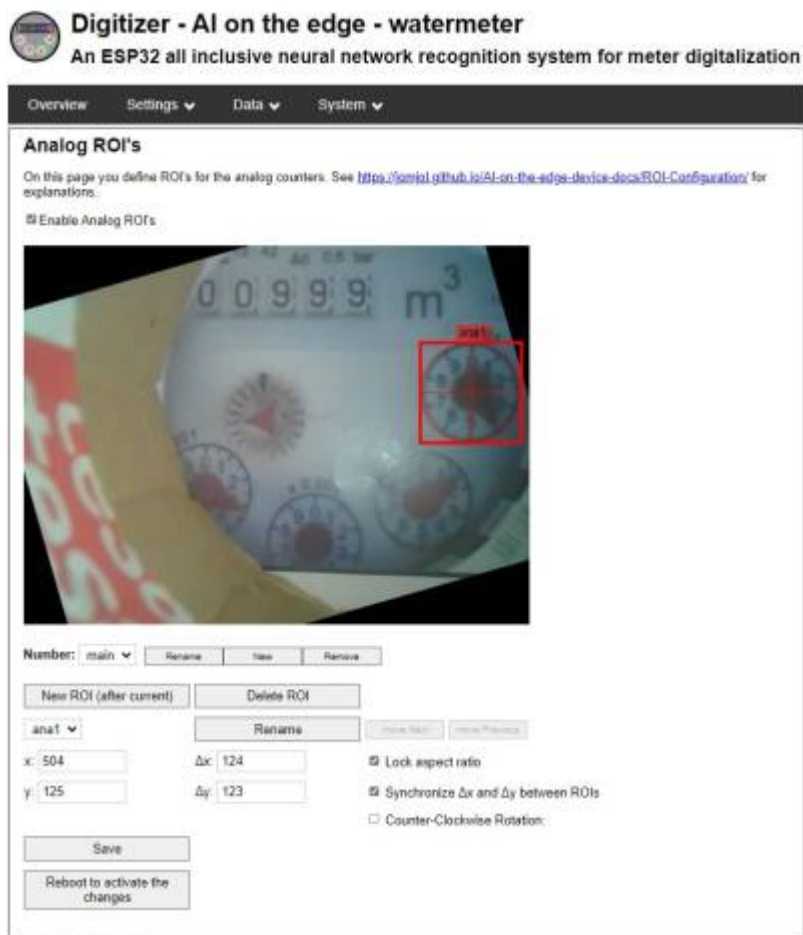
Digitizer - AI on the edge - watermeter
An ESP32 all inclusive neural network recognition system for meter digitalization

Overview Settings Data System

Analog ROI's

On this page you define ROI's for the analog counters. See https://jomjol.github.io/AI-on-the-edge-device-docs/ROI-Configuration/ for explanations.

Enable Analog ROI's

00999 $m^3$

ana1

Number: main Rename New Remove

New ROI (after current) Delete ROI

ana1 Rename Move Next Move Previous

x: 504 Δx: 124 Lock aspect ratio

y: 125 Δy: 123 Synchronize Δx and Δy between ROIs

Counter-Clockwise Rotation

Save

Reboot to activate the changes